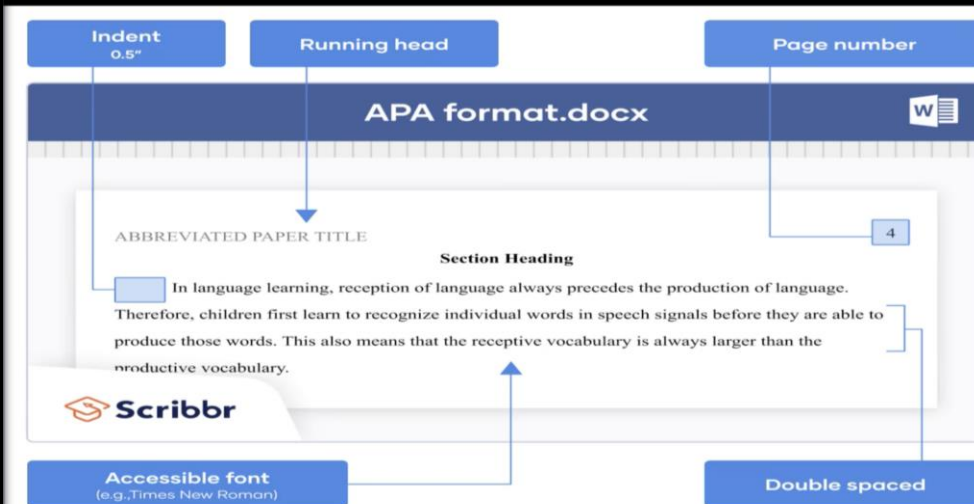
Indent
0.5"

Running head

Page number

APA format.docx

ABBREVIATED PAPER TITLE

4

Section Heading

In language learning, reception of language always precedes the production of language. Therefore, children first learn to recognize individual words in speech signals before they are able to produce those words. This also means that the receptive vocabulary is always larger than the productive vocabulary.

Scribbr

Accessible font
(e.g.,Times New Roman)

Double spaced